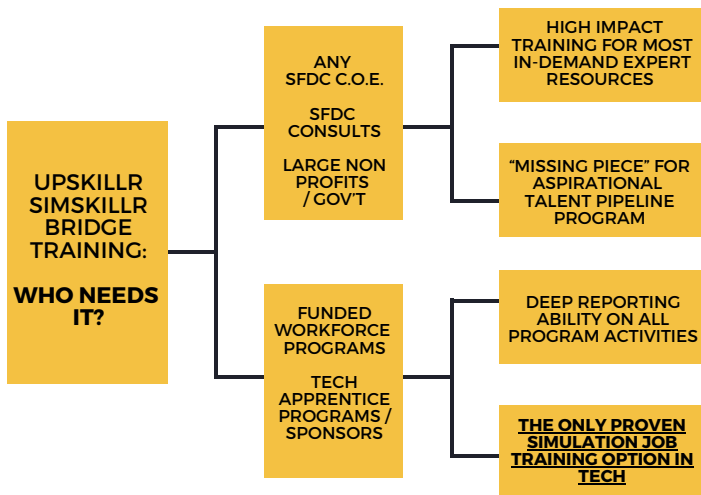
UPSKILLR SIMSKILLR BRIDGE TRAINING:

WHO NEEDS IT?

ANY SFDC C.O.E.

SFDC CONSULTS

LARGE NON PROFITS / GOV'T

HIGH IMPACT TRAINING FOR MOST IN-DEMAND EXPERT RESOURCES

“MISSING PIECE” FOR ASPIRATIONAL TALENT PIPELINE PROGRAM

FUNDED WORKFORCE PROGRAMS

TECH APPRENTICE PROGRAMS / SPONSORS

DEEP REPORTING ABILITY ON ALL PROGRAM ACTIVITIES

THE ONLY PROVEN SIMULATION JOB TRAINING OPTION IN TECH